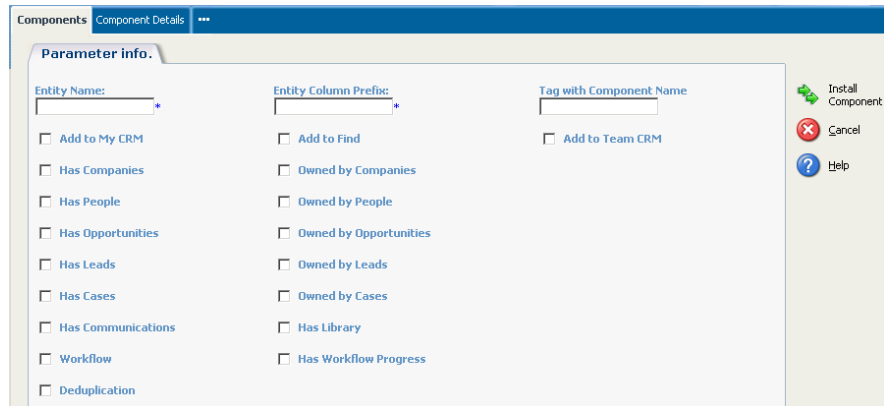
Components Component Details •••

Parameter info.

Entity Name: *

Entity Column Prefix: *

Tag with Component Name

Install Component

Cancel

Help

Add to My CRM

Add to Find

Add to Team CRM

Has Companies

Owned by Companies

Has People

Owned by People

Has Opportunities

Owned by Opportunities

Has Leads

Owned by Leads

Has Cases

Owned by Cases

Has Communications

Has Library

Workflow

Has Workflow Progress

Deduplication